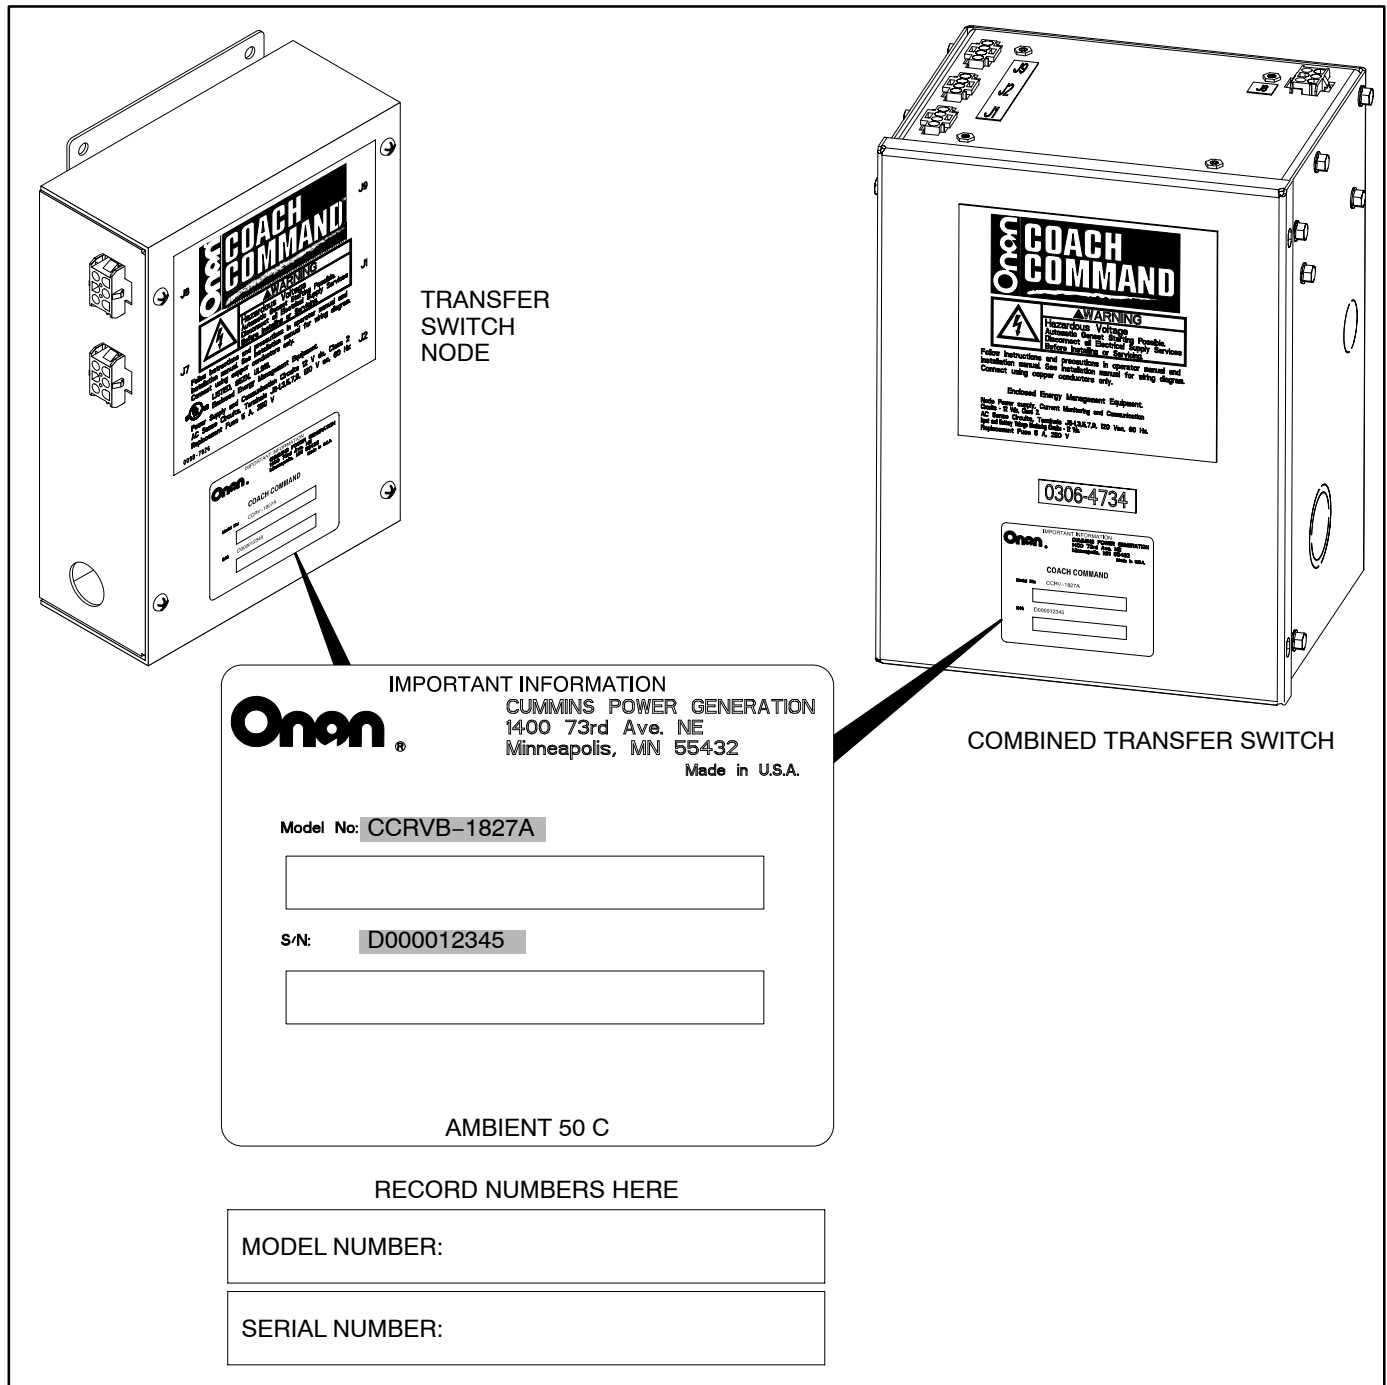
J9

Onan COACH COMMAND

WARNING

J8

J1

J7

J2

TRANSFER SWITCH NODE

Onan COACH COMMAND

WARNING
Hazardous Voltage
Automatic Genset Starting Possible.
Disconnect all Electrical Supply Services Before Installing or Servicing.

Follow instructions and precautions in operator manual and installation manual. See installation manual for wiring diagram. Connect using copper conductors only.

Enclosed Energy Management Equipment.

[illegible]

0306-4734

Onan IMPORTANT INFORMATION

COACH COMMAND

CCRV-1827A

D000012345

IMPORTANT INFORMATION
Onan®
CUMMINS POWER GENERATION
1400 73rd Ave. NE
Minneapolis, MN 55432
Made in U.S.A.

Model No: CCRVB−1827A

S/N: D000012345

AMBIENT 50 C

COMBINED TRANSFER SWITCH

RECORD NUMBERS HERE

MODEL NUMBER:

SERIAL NUMBER: